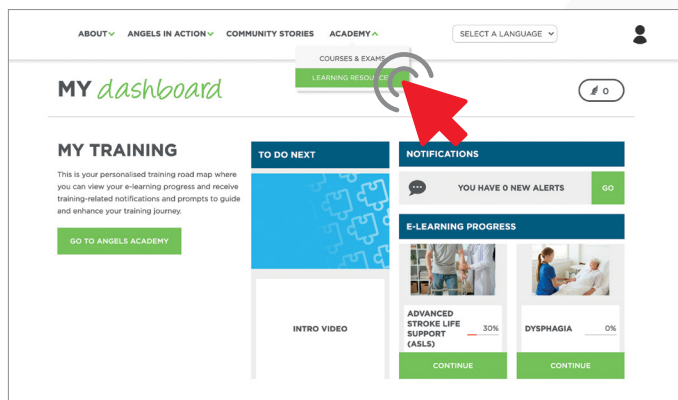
ABOUT ANGELS IN ACTION COMMUNITY STORIES ACADEMY

SELECT A LANGUAGE

COURSES & EXAMS

LEARNING RESOURCE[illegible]

MY dashboard

0

MY TRAINING

This is your personalised training road map where you can view your e-learning progress and receive training-related notifications and prompts to guide and enhance your training journey.

GO TO ANGELS ACADEMY

TO DO NEXT

INTRO VIDEO

NOTIFICATIONS

YOU HAVE 0 NEW ALERTS

GO

E-LEARNING PROGRESS

ADVANCED STROKE LIFE SUPPORT (ASLS)

30%

CONTINUE

DYSPHAGIA

0%

CONTINUE